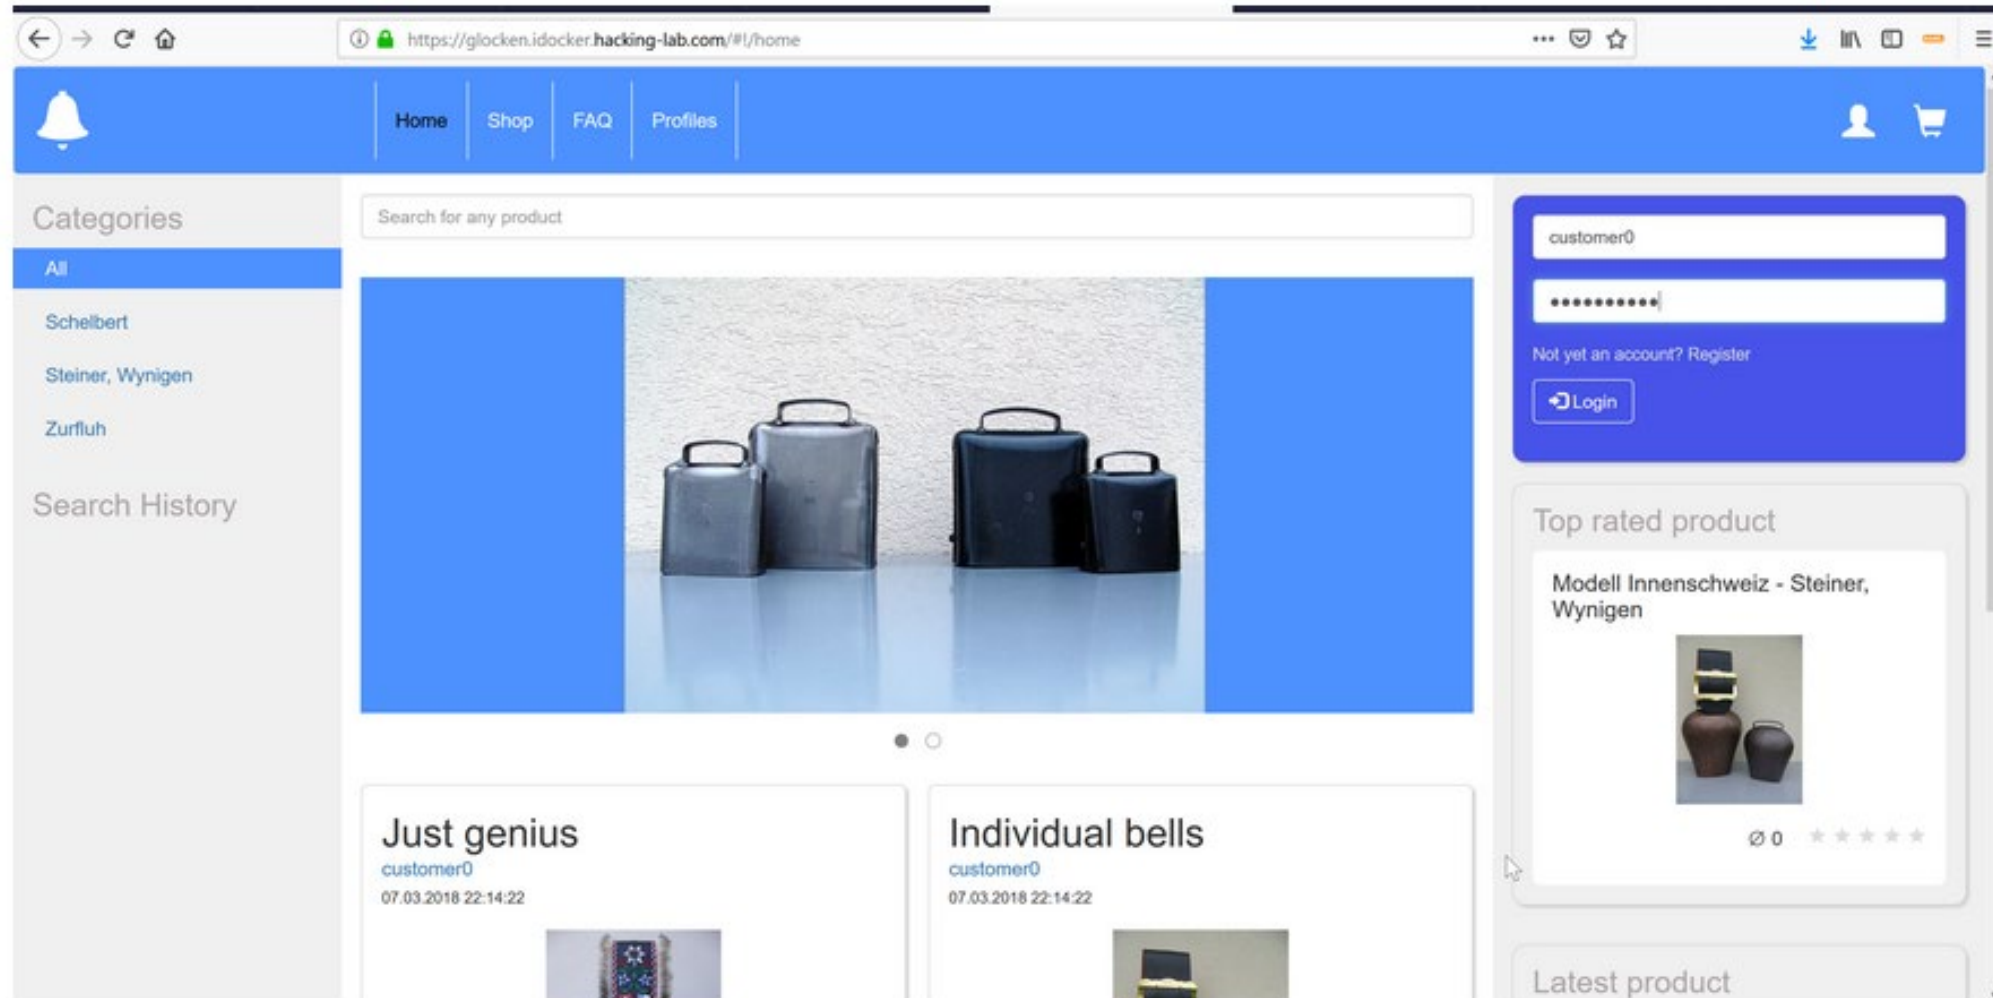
https://glocken.idocker.hacking-lab.com/#!/home

Home Shop FAQ Profiles

Categories

All

Schelbert

Steiner, Wynigen

Zurfluh

Search History

Search for any product

customer0

•••••••••••

Not yet an account? Register

Login

Top rated product

Modell Innenschweiz - Steiner, Wynigen

Ø 0

Just genius

customer0

07.03.2018 22:14:22

Individual bells

customer0

07.03.2018 22:14:22

Latest product